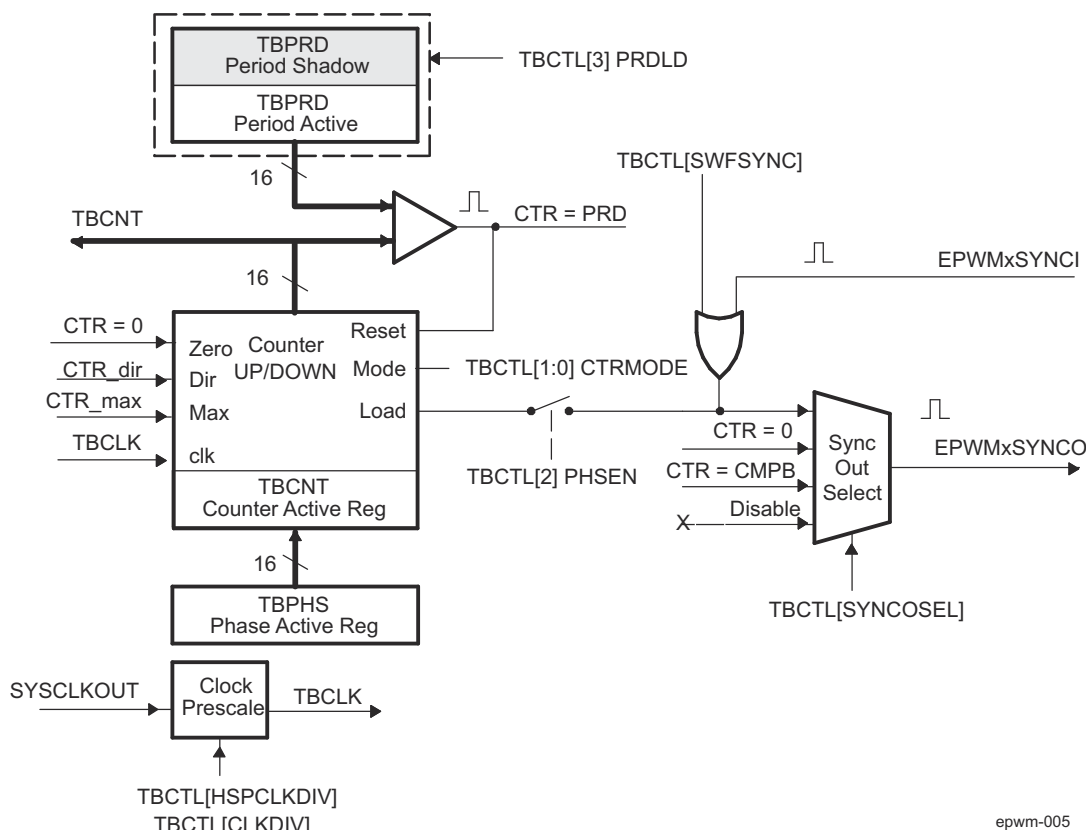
TBPRD
Period Shadow

TBPRD
Period Active

TBCTL[3] PRDLD

16

TBCNT

CTR = PRD

TBCTL[SWFSYNC]

EPWMxSYNCI

16

CTR = 0

CTR_dir

CTR_max

TBCLK

Zero
Dir
Max
clk

Counter
UP/DOWN

Reset
Mode
Load

TBCTL[1:0] CTRMODE

TBCNT
Counter Active Reg

TBCTL[2] PHSEN

CTR = 0

CTR = CMPB

X

Disable

Sync
Out
Select

EPWMxSYNCO

TBCTL[SYNCOSEL]

16

TBPHS
Phase Active Reg

SYSCLKOUT

Clock
Prescale

TBCLK

TBCTL[HSPCLKDIV]
TBCTL[CLKDIV]

epwm-005